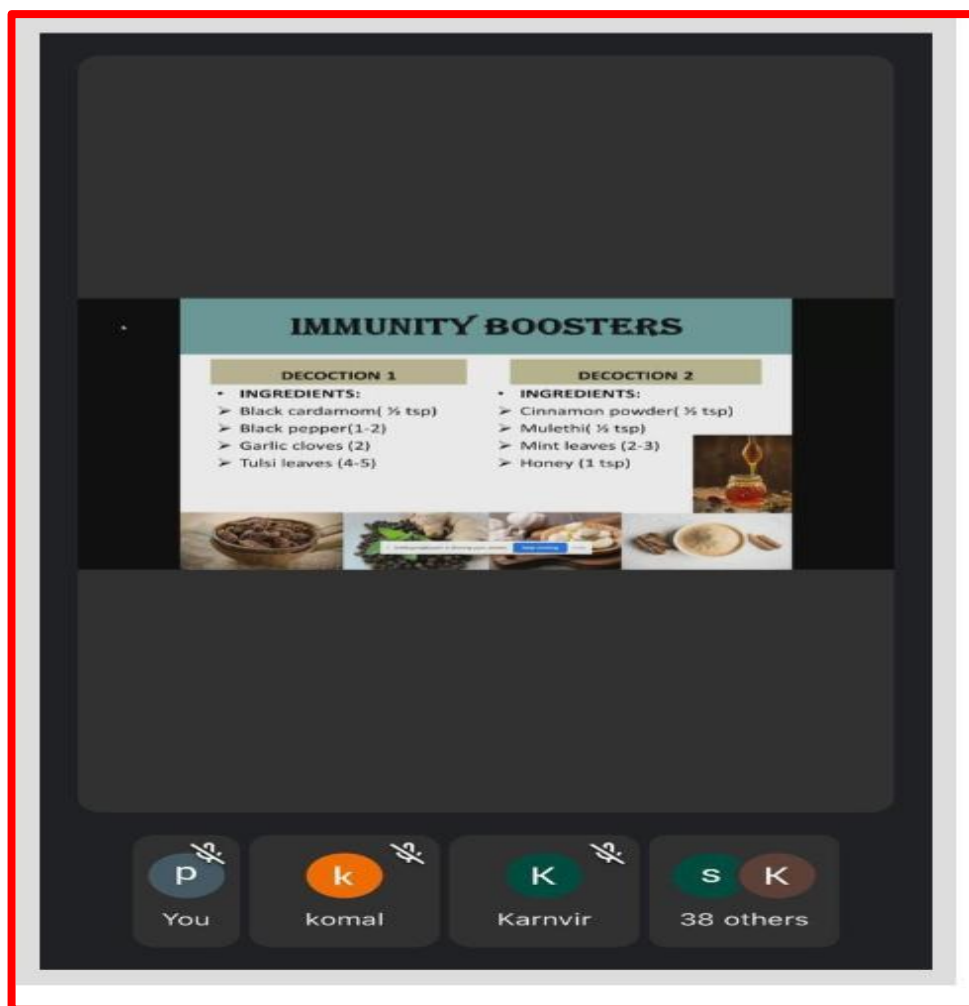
IMMUNITY BOOSTERS

DECOCTION 1

• INGREDIENTS:
➢ Black cardamom( ½ tsp)
➢ Black pepper(1-2)
➢ Garlic cloves (2)
➢ Tulsi leaves (4-5)

DECOCTION 2

• INGREDIENTS:
➢ Cinnamon powder( ½ tsp)
➢ Mulethi( ½ tsp)
➢ Mint leaves (2-3)
➢ Honey (1 tsp)

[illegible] Stop sharing

P
You

k
komal

K
Karnvir

S K
38 others